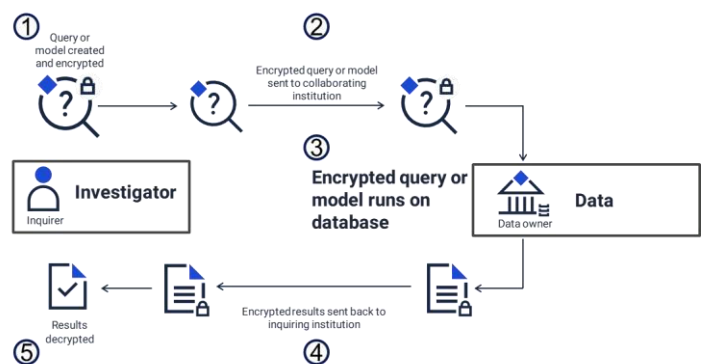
①
Query or model created and encrypted

②
Encrypted query or model sent to collaborating institution

③
Encrypted query or model runs on database

Investigator
Inquirer

Data
Data owner

Encryptedresults sent back to inquiring institution

④

Results decrypted

⑤